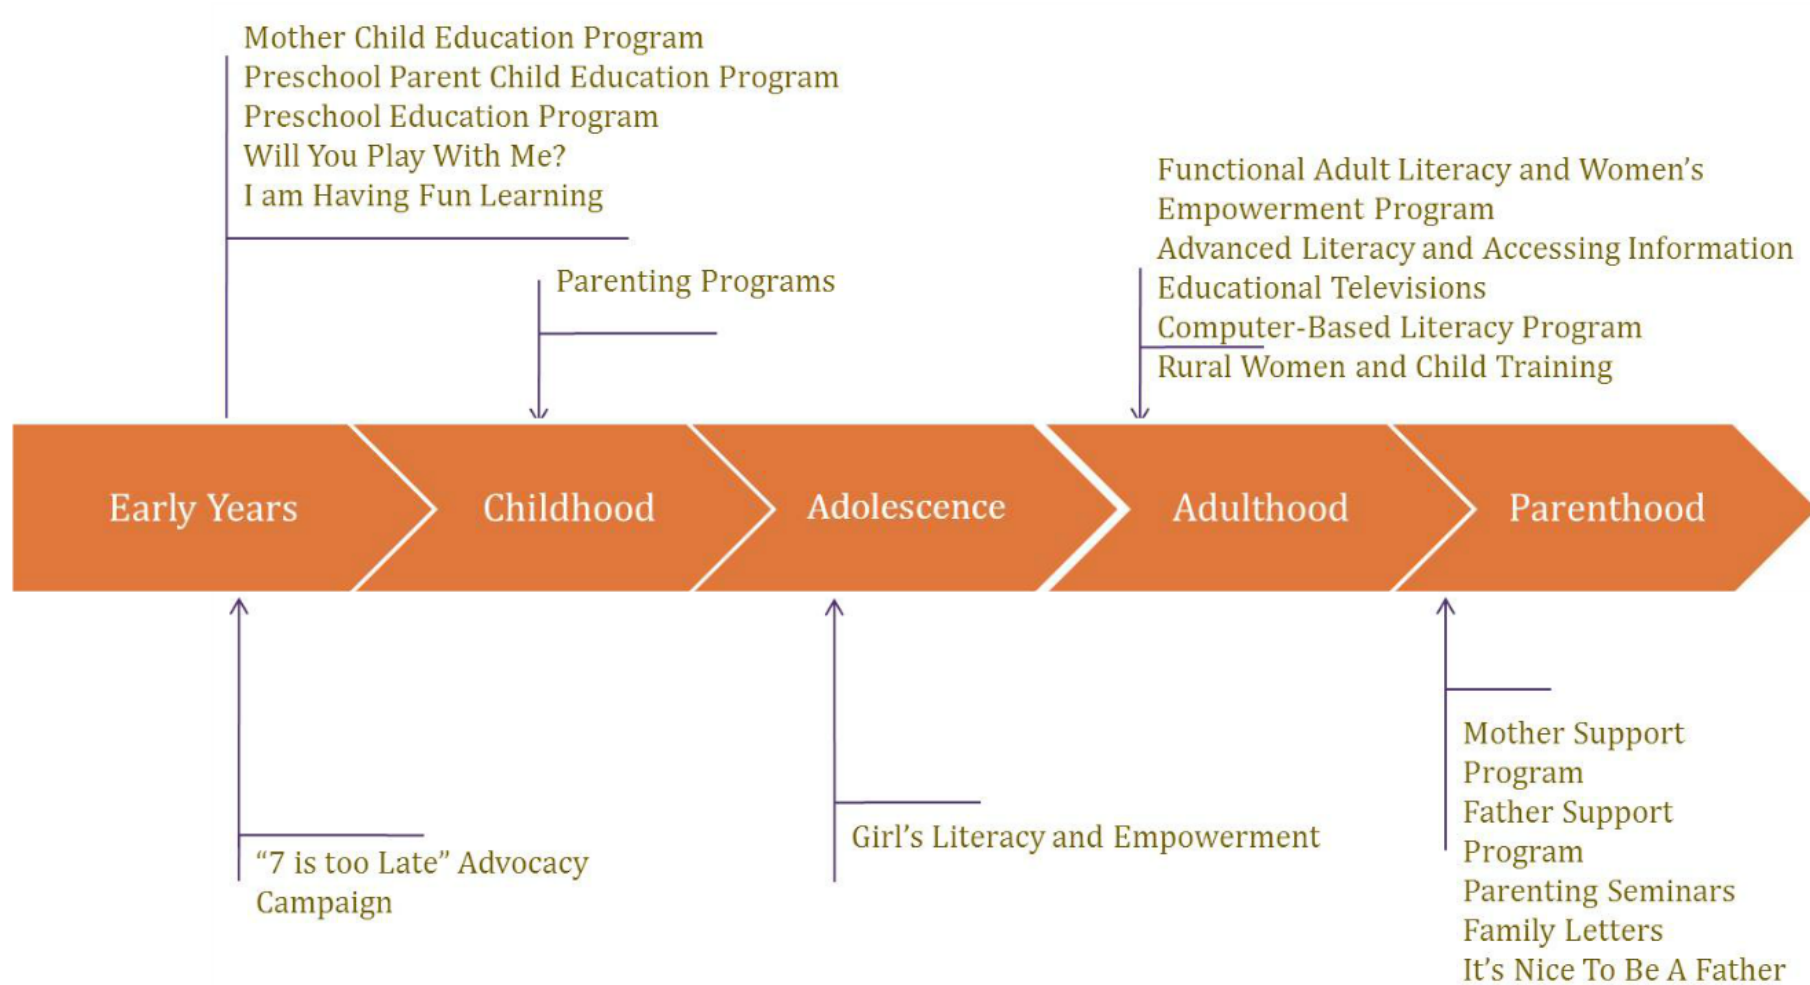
Mother Child Education Program
Preschool Parent Child Education Program
Preschool Education Program
Will You Play With Me?
I am Having Fun Learning

Parenting Programs

Functional Adult Literacy and Women's Empowerment Program
Advanced Literacy and Accessing Information
Educational Televisions
Computer-Based Literacy Program
Rural Women and Child Training

Early Years

Childhood

Adolescence

Adulthood

Parenthood

"7 is too Late" Advocacy Campaign

Girl's Literacy and Empowerment

Mother Support Program
Father Support Program
Parenting Seminars
Family Letters
It's Nice To Be A Father